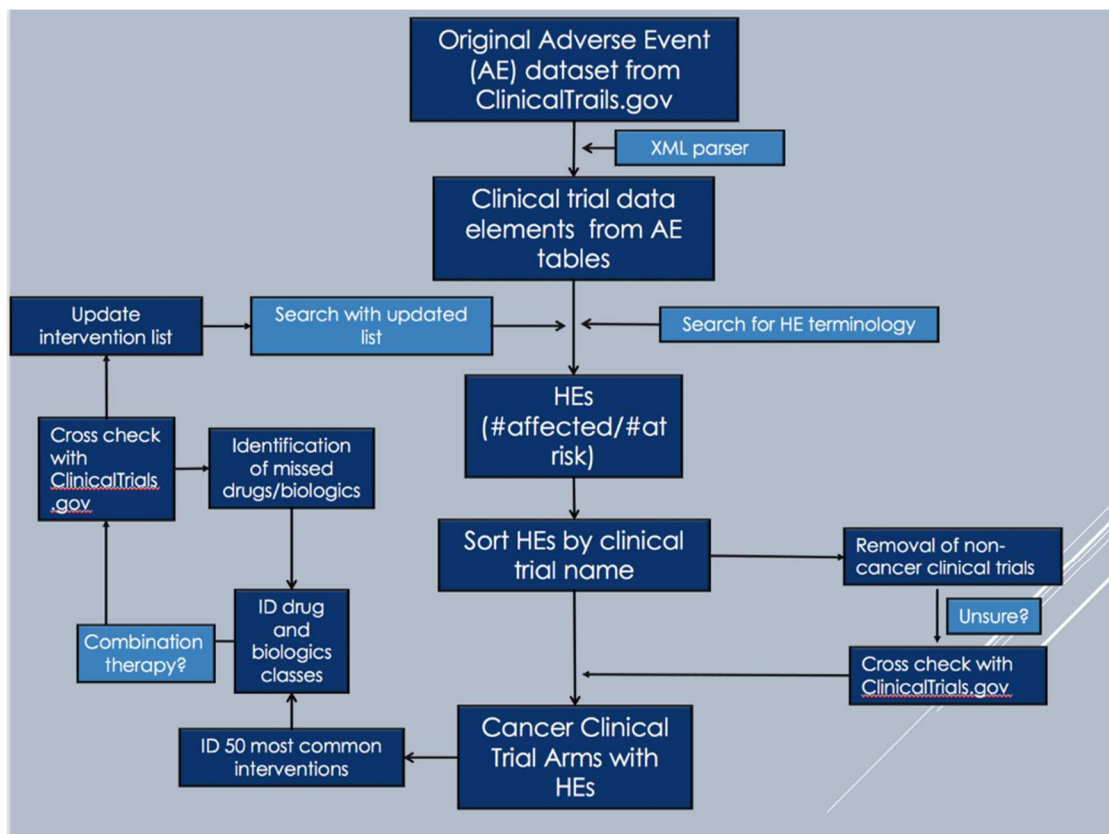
Original Adverse Event (AE) dataset from ClinicalTrails.gov

XML parser

Clinical trial data elements from AE tables

Update intervention list

Search with updated list

Search for HE terminology

HEs (#affected/#at risk)

Cross check with ClinicalTrials.gov

Identification of missed drugs/biologics

Sort HEs by clinical trial name

Removal of non-cancer clinical trials

Unsure?

Combination therapy?

ID drug and biologics classes

Cross check with ClinicalTrials.gov

ID 50 most common interventions

Cancer Clinical Trial Arms with HEs